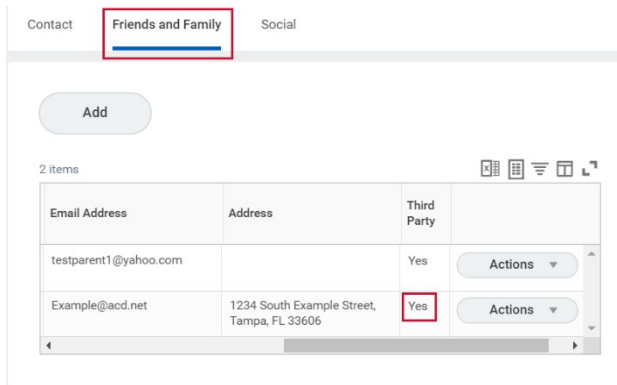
Contact Friends and Family Social

Add

2 items

| Email Address | Address | Third Party | |
|---|---|---|---|
| testparent1@yahoo.com | | Yes | Actions |
| Example@acd.net | 1234 South Example Street, Tampa, FL 33606 | Yes | Actions |